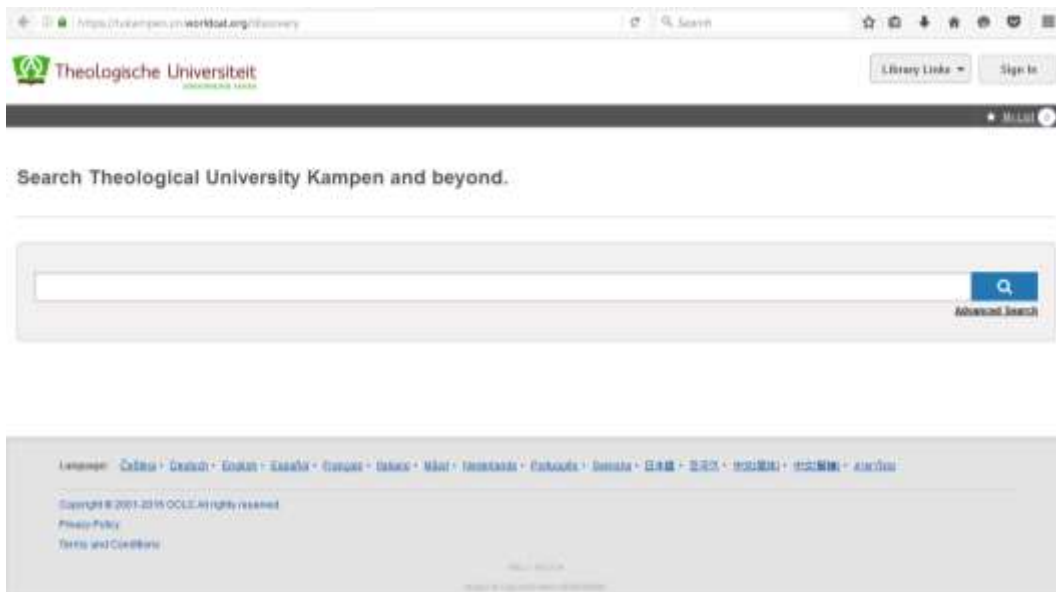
https://tukampen.on.worldcat.org/discovery

Search

Theologische Universiteit

Library Links ▾

Sign In

My List 0

Search Theological University Kampen and beyond.

Advanced Search

Language: Čeština · Deutsch · English · Español · Français · Italiano · Māori · Nederlands · Português · Svenska · 日本語 · 한국어 · 中文(简体) · 中文(繁體) · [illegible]

Copyright © 2001-2016 OCLC All rights reserved.

Privacy Policy

Terms and Conditions

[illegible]

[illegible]